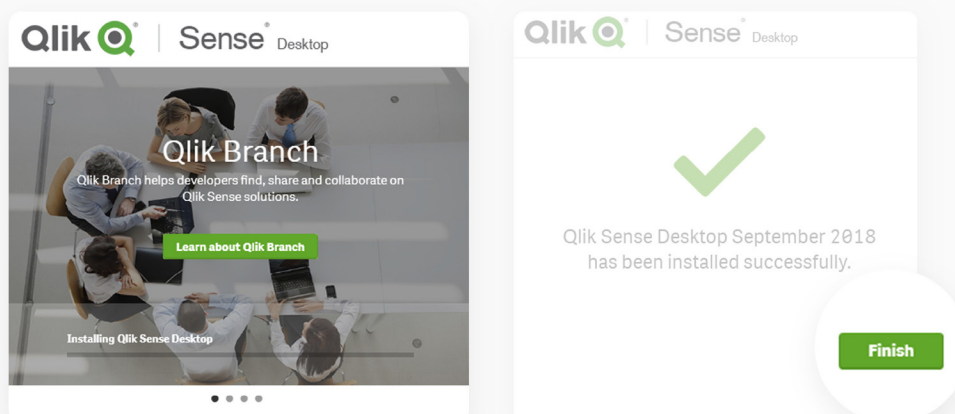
Qlik Q | Sense® Desktop

Qlik Branch

Qlik Branch helps developers find, share and collaborate on Qlik Sense solutions.

Learn about Qlik Branch

Installing Qlik Sense Desktop

Qlik Q | Sense® Desktop

Qlik Sense Desktop September 2018 has been installed successfully.

Finish